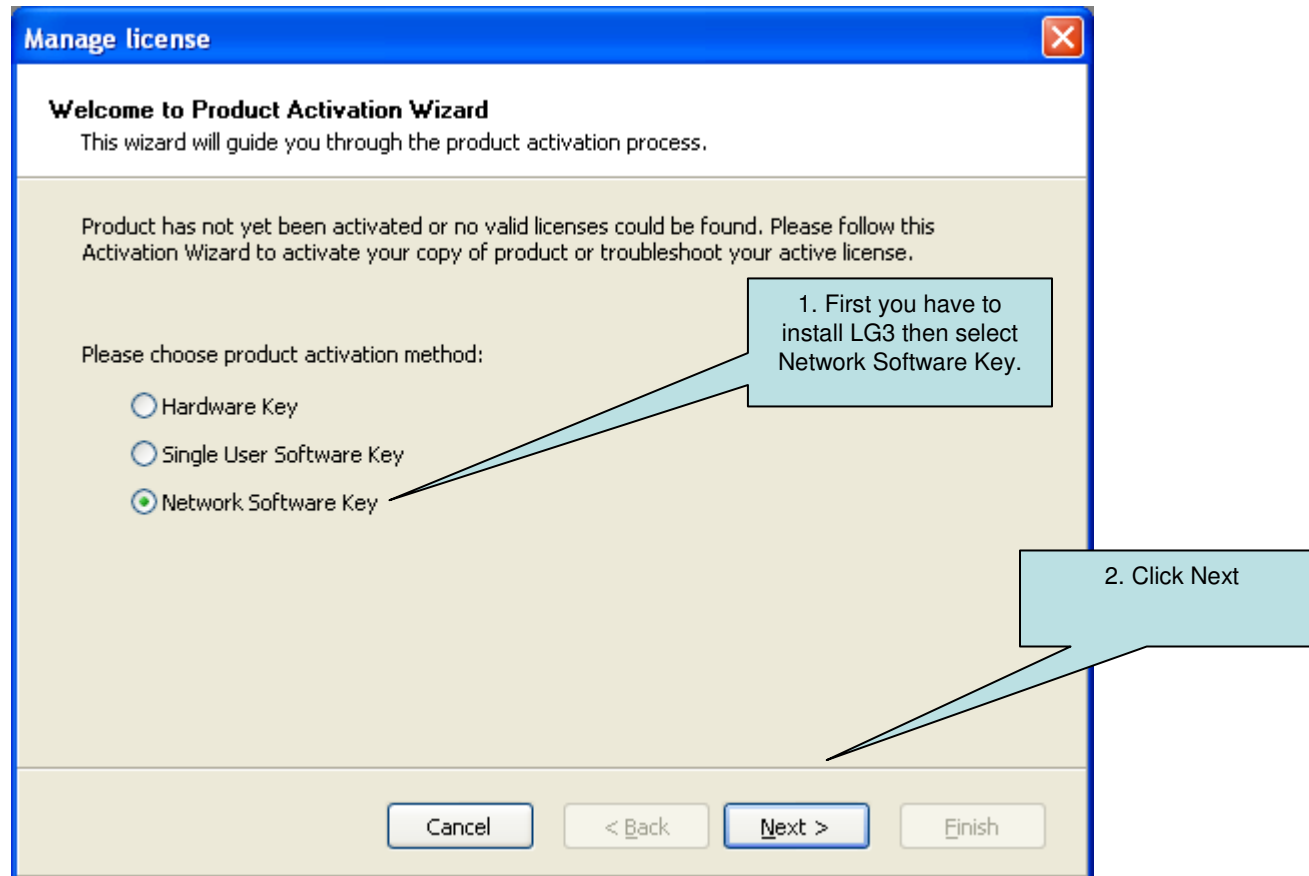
Manage license

Welcome to Product Activation Wizard
This wizard will guide you through the product activation process.

Product has not yet been activated or no valid licenses could be found. Please follow this Activation Wizard to activate your copy of product or troubleshoot your active license.

1. First you have to install LG3 then select Network Software Key.

Please choose product activation method:

Hardware Key

Single User Software Key

Network Software Key

2. Click Next

Cancel

< Back

Next >

Finish